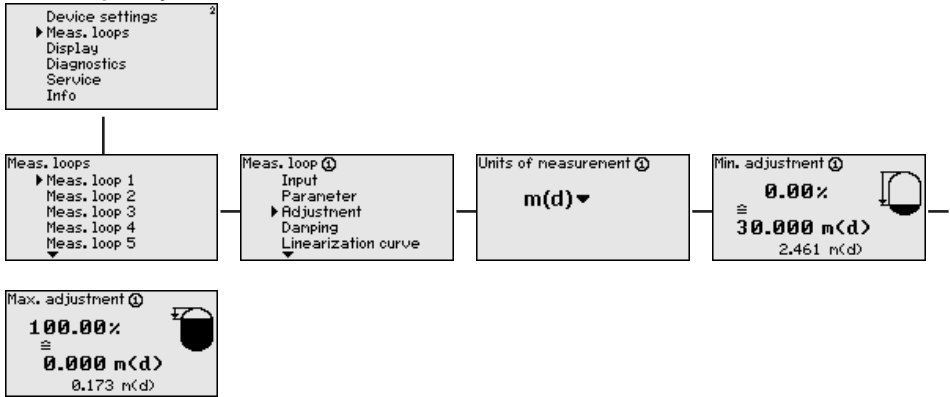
Device settings
▶Meas. loops
Display
Diagnostics
Service
Info

2

Meas. loops
▶Meas. loop 1
Meas. loop 2
Meas. loop 3
Meas. loop 4
Meas. loop 5

Meas. loop ①
Input
Parameter
▶Adjustment
Damping
Linearization curve

Units of measurement ①
m(d)▾

Min. adjustment ①
0.00%
≙
30.000 m(d)
2.461 m(d)

Max. adjustment ①
100.00%
≙
0.000 m(d)
0.173 m(d)